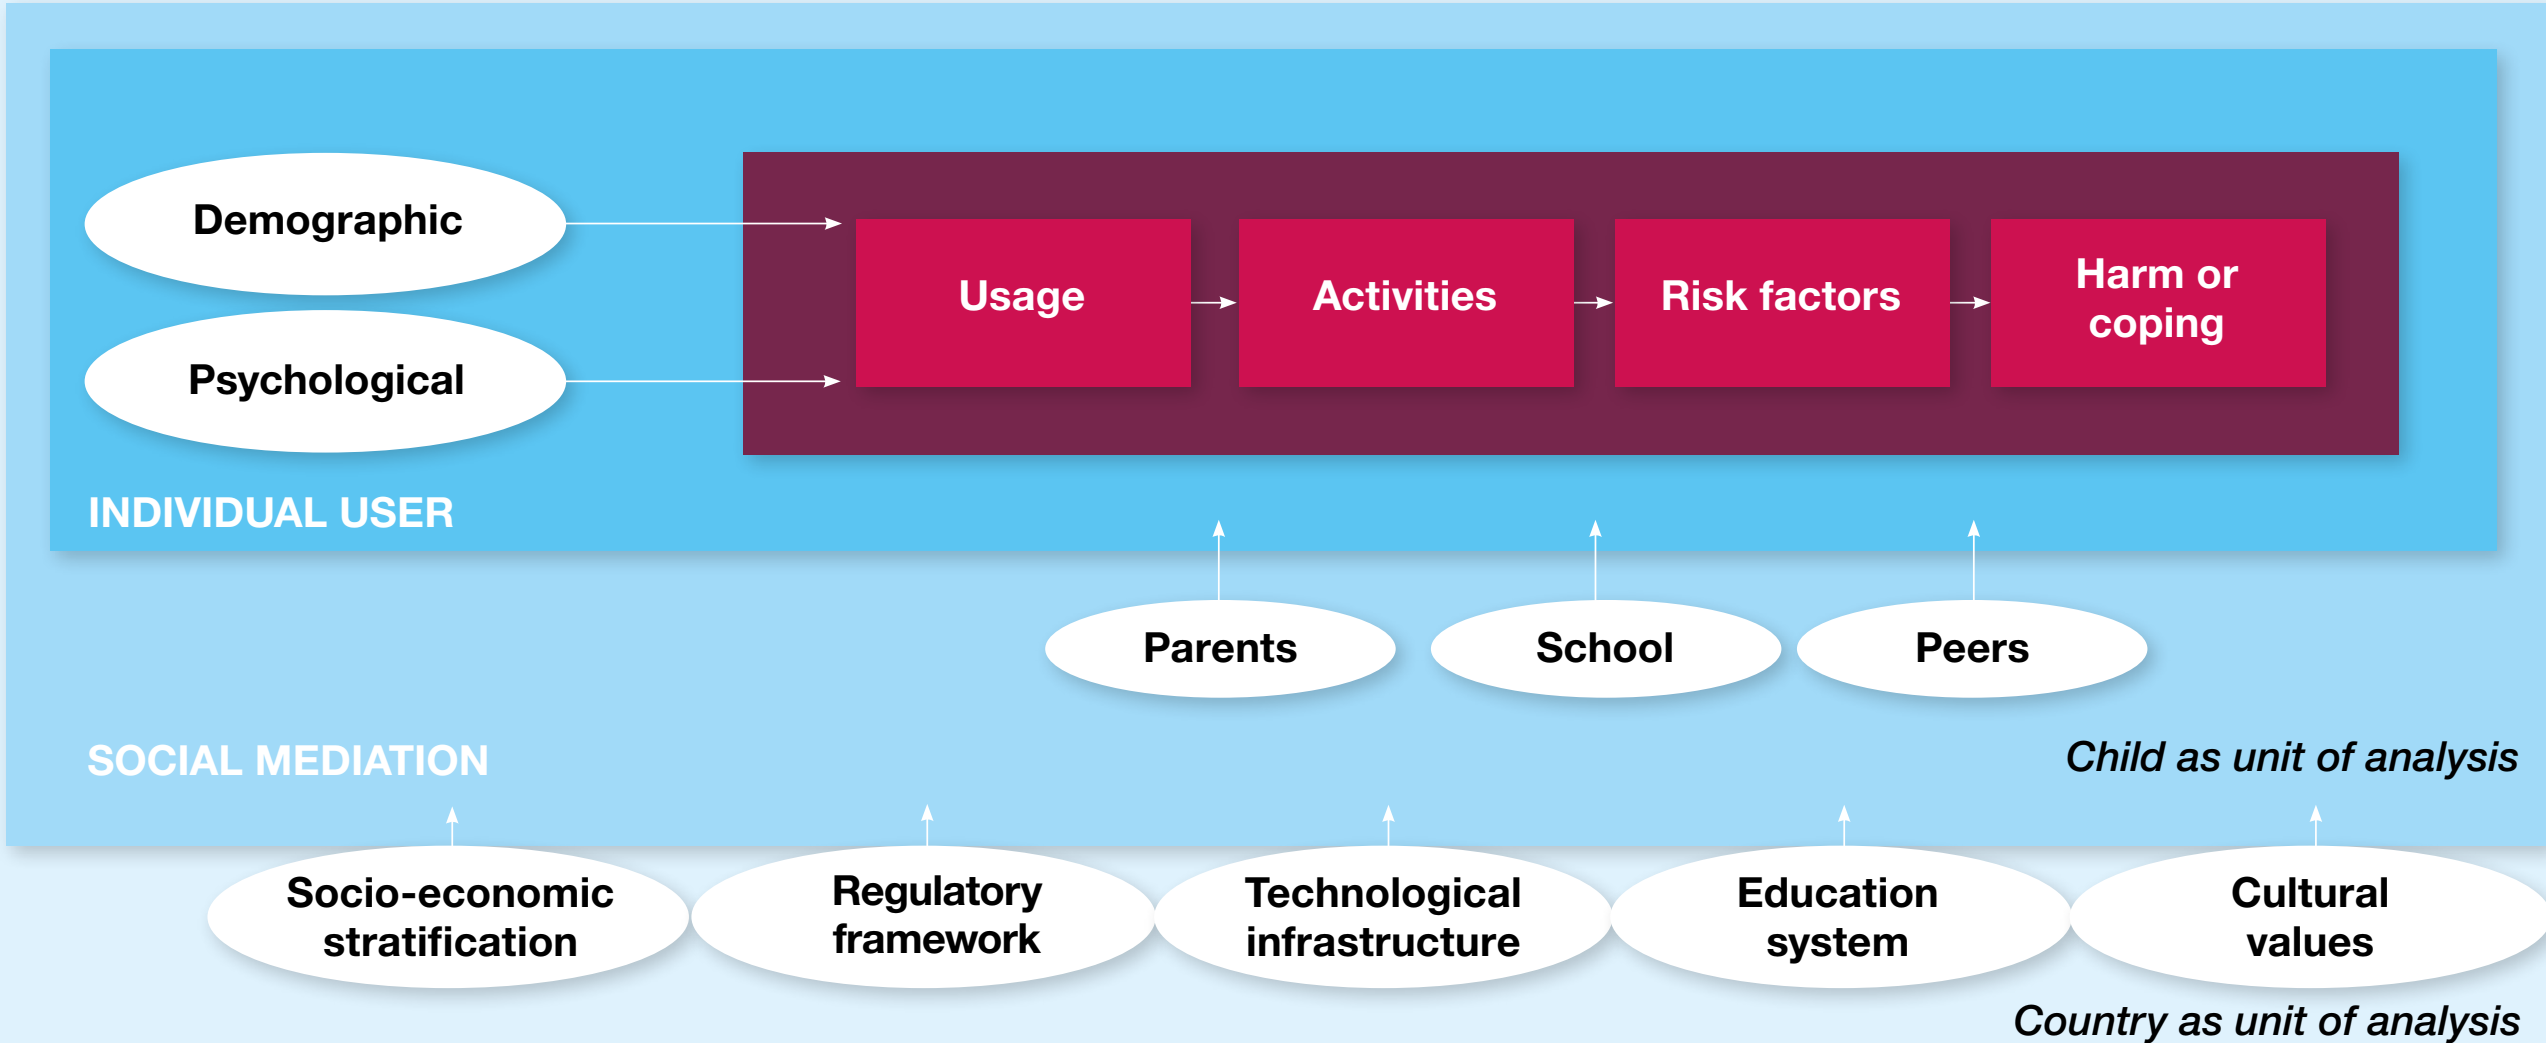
Demographic

Psychological

Usage

Activities

Risk factors

Harm or coping

INDIVIDUAL USER

Parents

School

Peers

SOCIAL MEDIATION

Child as unit of analysis

Socio-economic stratification

Regulatory framework

Technological infrastructure

Education system

Cultural values

Country as unit of analysis